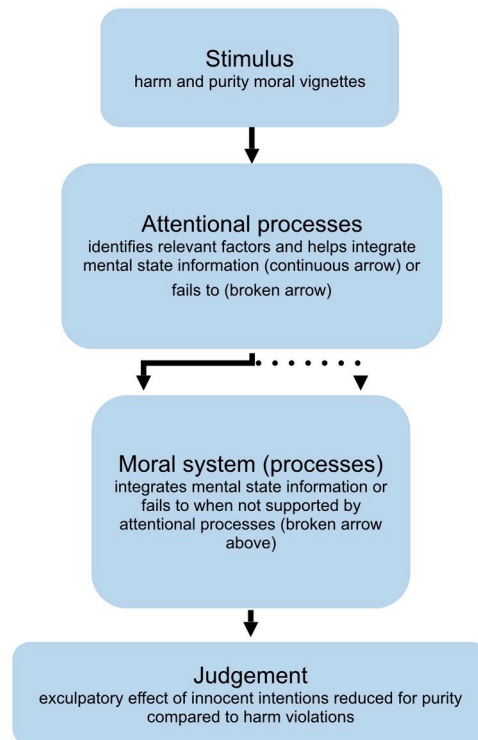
Stimulus
harm and purity moral vignettes

Attentional processes
identifies relevant factors and helps integrate mental state information (continuous arrow) or fails to (broken arrow)

Moral system (processes)
integrates mental state information or fails to when not supported by attentional processes (broken arrow above)

Judgement
exculpatory effect of innocent intentions reduced for purity compared to harm violations